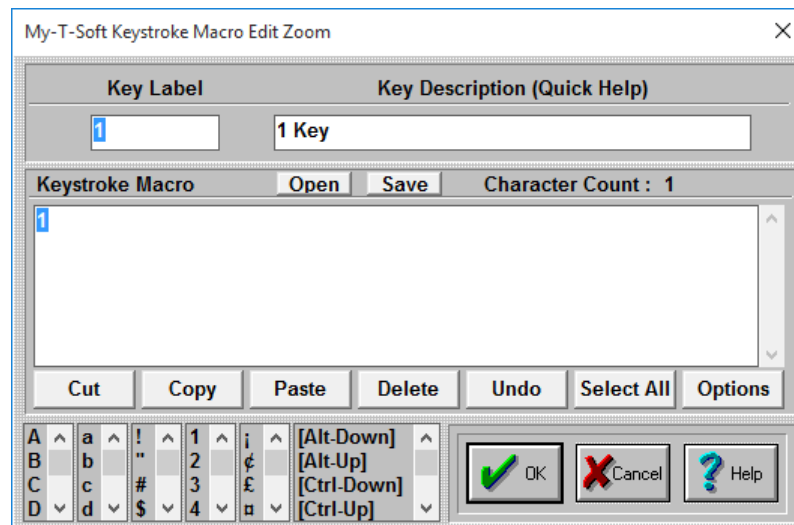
My-T-Soft Keystroke Macro Edit Zoom

Key Label
1

Key Description (Quick Help)
1 Key

Keystroke Macro
Open
Save
Character Count : 1

1

Cut
Copy
Paste
Delete
Undo
Select All
Options

A
B
C
D

a
b
c
d

!
"
#
$

1
2
3
4

¡
¢
£
¤

[Alt-Down]
[Alt-Up]
[Ctrl-Down]
[Ctrl-Up]

OK
Cancel
Help